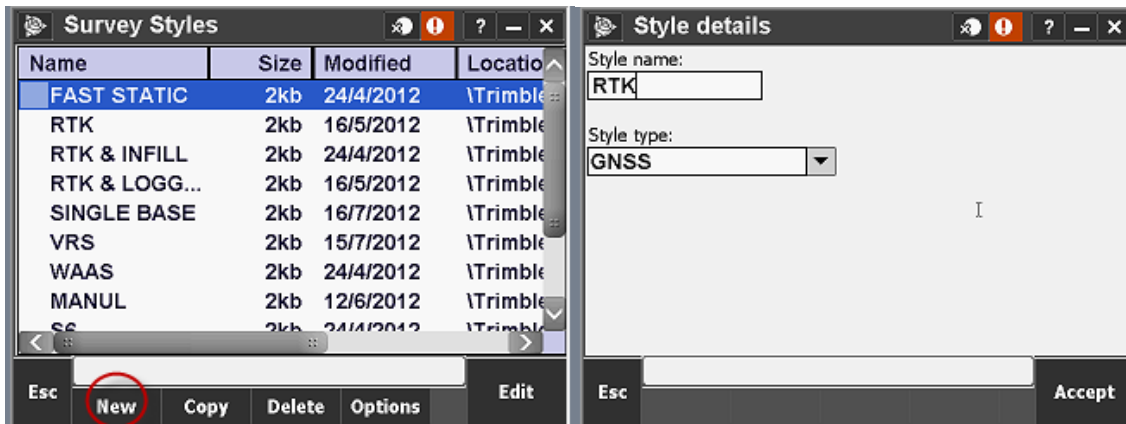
Survey Styles

? – ×

| Name | Size | Modified | Locatio |
|---|---|---|---|
| FAST STATIC | 2kb | 24/4/2012 | \Trimble |
| RTK | 2kb | 16/5/2012 | \Trimble |
| RTK & INFILL | 2kb | 24/4/2012 | \Trimble |
| RTK & LOGG... | 2kb | 16/5/2012 | \Trimble |
| SINGLE BASE | 2kb | 16/7/2012 | \Trimble |
| VRS | 2kb | 15/7/2012 | \Trimble |
| WAAS | 2kb | 24/4/2012 | \Trimble |
| MANUL | 2kb | 12/6/2012 | \Trimble |
| S6 | 2kb | 24/4/2012 | \Trimble |

Esc New Copy Delete Options Edit

Style details

? – ×

Style name:
RTK

Style type:
GNSS

Esc Accept